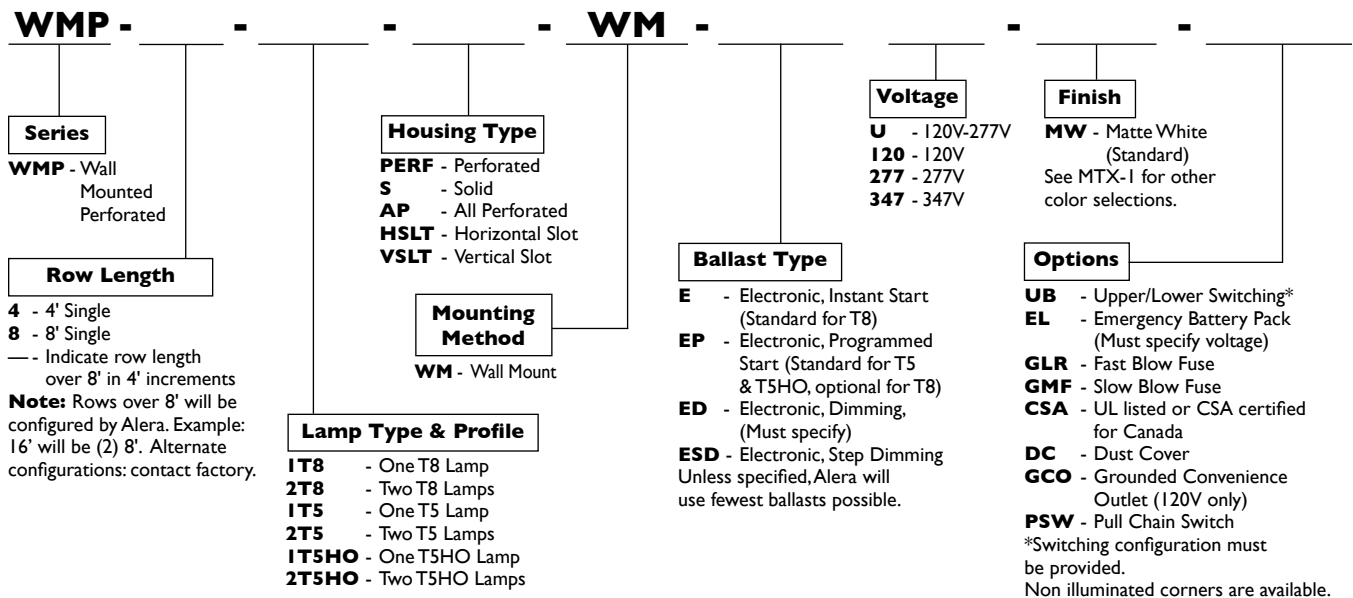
WMP - ____ - ____ - ____ - WM - ____ ____ - ____ - ____

Series
WMP - Wall Mounted Perforated

Row Length
4 - 4' Single
8 - 8' Single
— - Indicate row length over 8' in 4' increments
Note: Rows over 8' will be configured by Alera. Example: 16' will be (2) 8'. Alternate configurations: contact factory.

Lamp Type & Profile
1T8 - One T8 Lamp
2T8 - Two T8 Lamps
1T5 - One T5 Lamp
2T5 - Two T5 Lamps
1T5HO - One T5HO Lamp
2T5HO - Two T5HO Lamps

Housing Type
PERF - Perforated
S - Solid
AP - All Perforated
HSLT - Horizontal Slot
VSLT - Vertical Slot

Mounting Method
WM - Wall Mount

Ballast Type
E - Electronic, Instant Start (Standard for T8)
EP - Electronic, Programmed Start (Standard for T5 & T5HO, optional for T8)
ED - Electronic, Dimming, (Must specify)
ESD - Electronic, Step Dimming
Unless specified, Alera will use fewest ballasts possible.

Voltage
U - 120V-277V
120 - 120V
277 - 277V
347 - 347V

Finish
MW - Matte White (Standard)
See MTX-1 for other color selections.

Options
UB - Upper/Lower Switching*
EL - Emergency Battery Pack (Must specify voltage)
GLR - Fast Blow Fuse
GMF - Slow Blow Fuse
CSA - UL listed or CSA certified for Canada
DC - Dust Cover
GCO - Grounded Convenience Outlet (120V only)
PSW - Pull Chain Switch
*Switching configuration must be provided.
Non illuminated corners are available.